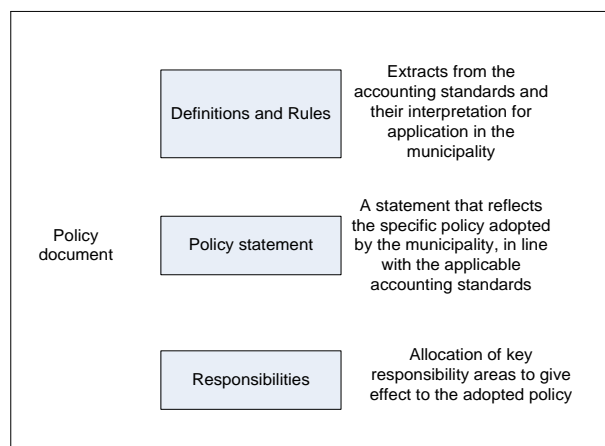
Policy document

Definitions and Rules

Extracts from the accounting standards and their interpretation for application in the municipality

Policy statement

A statement that reflects the specific policy adopted by the municipality, in line with the applicable accounting standards

Responsibilities

Allocation of key responsibility areas to give effect to the adopted policy